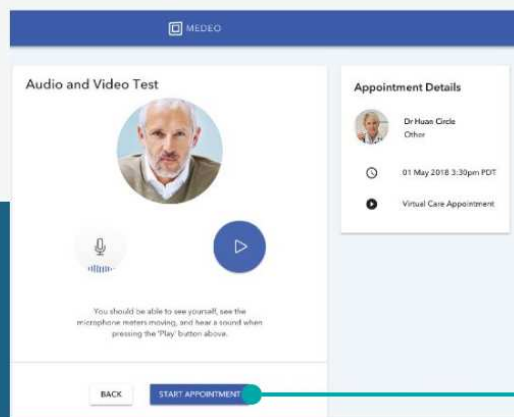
MEDEO

Audio and Video Test

You should be able to see yourself, see the microphone meters moving, and hear a sound when pressing the 'Play' button above.

BACK

START APPOINTMENT

Appointment Details

Dr Huan Circle
Other

01 May 2018 3:30pm PDT

Virtual Care Appointment